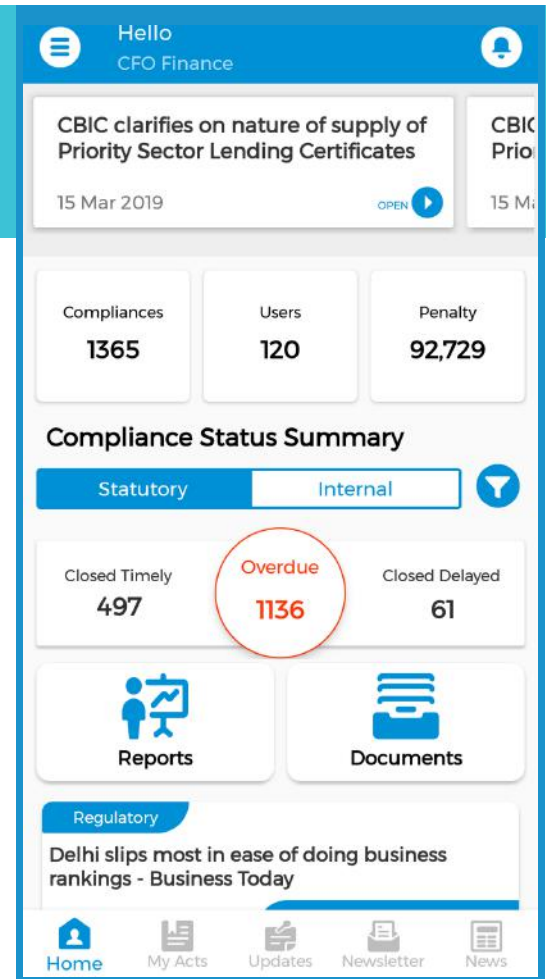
Hello
CFO Finance

CBIC clarifies on nature of supply of Priority Sector Lending Certificates
15 Mar 2019
OPEN

CBIC
Prior
15 M

Compliances
1365

Users
120

Penalty
92,729

Compliance Status Summary

Statutory
Internal

Closed Timely
497

Overdue
1136

Closed Delayed
61

Reports

Documents

Regulatory
Delhi slips most in ease of doing business rankings - Business Today

Home
My Acts
Updates
Newsletter
News